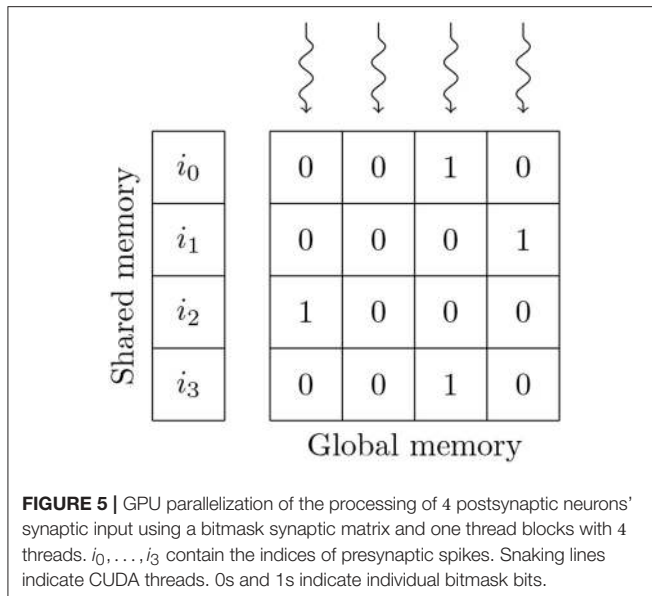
Shared memory

| $i_0$ |
|---|
| $i_1$ |
| $i_2$ |
| $i_3$ |

| 0 | 0 | 1 | 0 |
|---|---|---|---|
| 0 | 0 | 0 | 1 |
| 1 | 0 | 0 | 0 |
| 0 | 0 | 1 | 0 |

Global memory

**FIGURE 5 |** GPU parallelization of the processing of 4 postsynaptic neurons' synaptic input using a bitmask synaptic matrix and one thread blocks with 4 threads. $i_0, \ldots, i_3$ contain the indices of presynaptic spikes. Snaking lines indicate CUDA threads. 0s and 1s indicate individual bitmask bits.